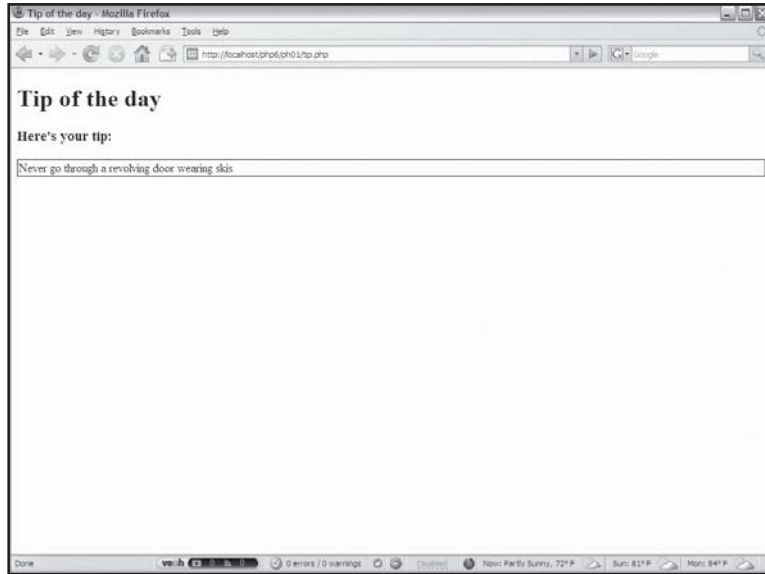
Tip of the day - Mozilla Firefox

File Edit View History Bookmarks Tools Help

http://localhost/php6/ph01/tip.php

Google

Tip of the day

Here's your tip:

Never go through a revolving door wearing skis

Done

veoh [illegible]

0 errors / 0 warnings

Disabled

Now: Partly Sunny, 72° F

Sun: 81° F

Mon: 84° F